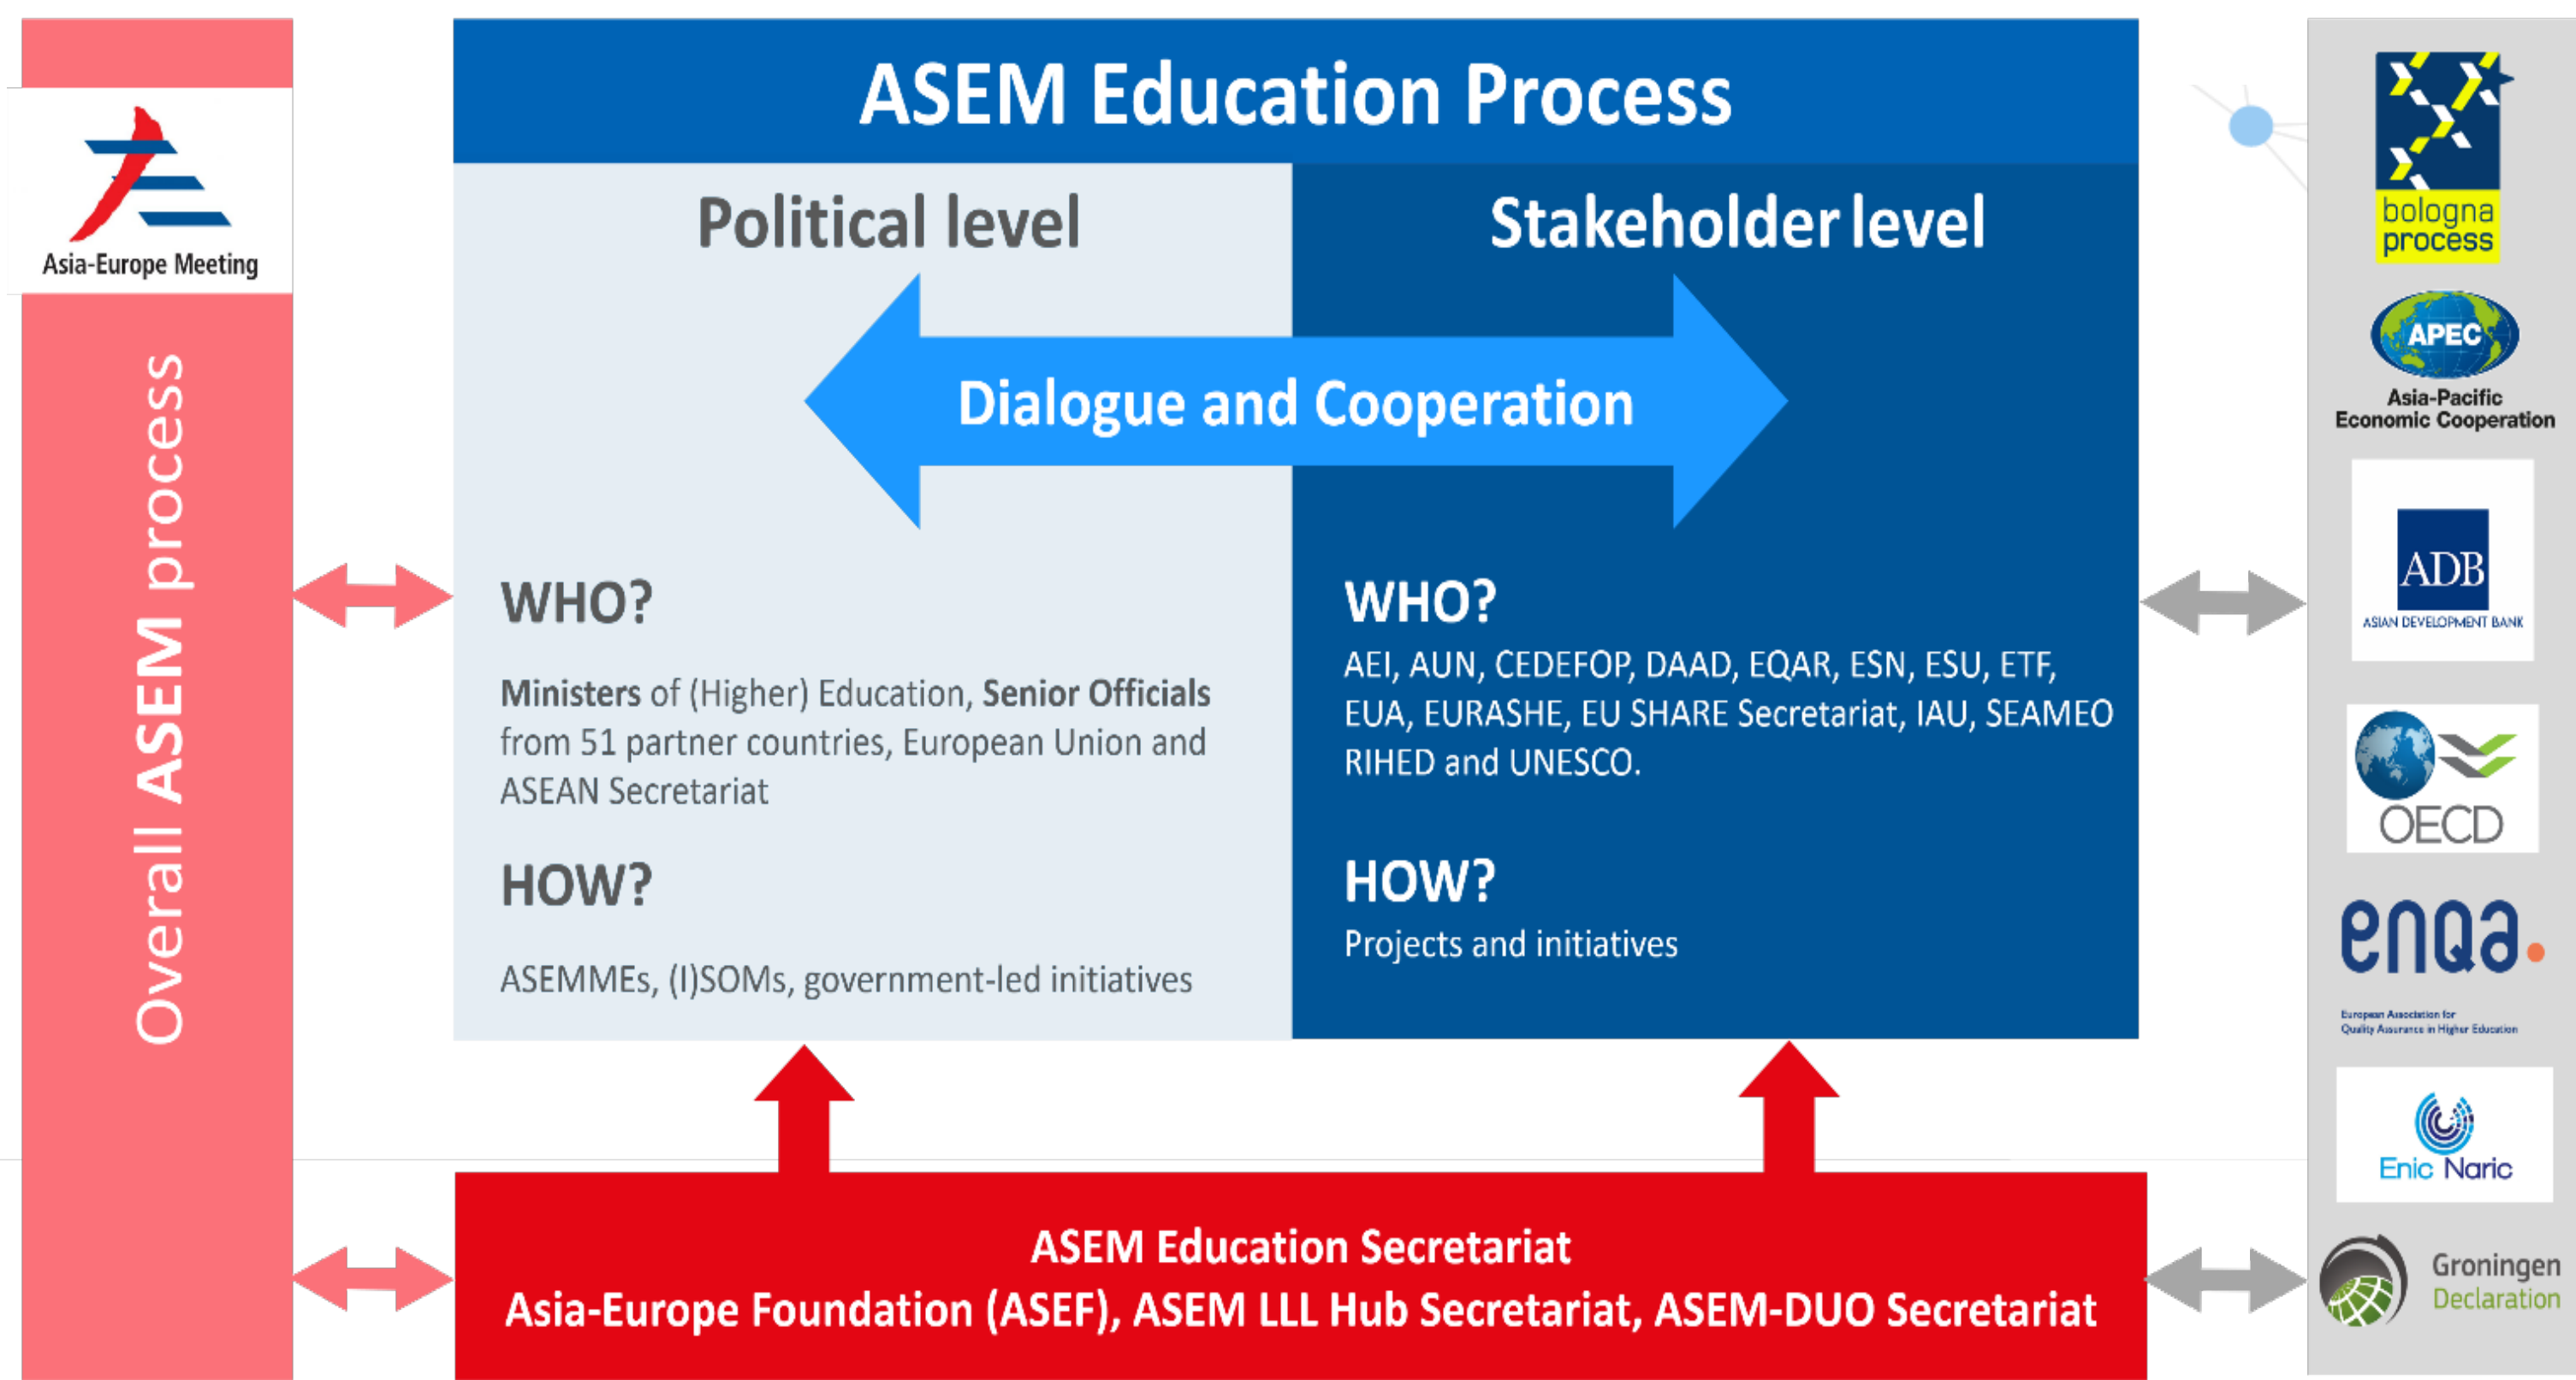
Asia-Europe Meeting

Overall ASEM process

ASEM Education Process

Political level

Stakeholder level

Dialogue and Cooperation

WHO?

Ministers of (Higher) Education, Senior Officials from 51 partner countries, European Union and ASEAN Secretariat

HOW?

ASEMMEs, (I)SOMs, government-led initiatives

WHO?

AEI, AUN, CEDEFOP, DAAD, EQAR, ESN, ESU, ETF, EUA, EURASHE, EU SHARE Secretariat, IAU, SEAMEO RIHED and UNESCO.

HOW?

Projects and initiatives

ASEM Education Secretariat
Asia-Europe Foundation (ASEF), ASEM LLL Hub Secretariat, ASEM-DUO Secretariat

bologna process

APEC
Asia-Pacific Economic Cooperation

ADB
ASIAN DEVELOPMENT BANK

OECD

enqa.
European Association for Quality Assurance in Higher Education

Enic Naric

Groningen Declaration